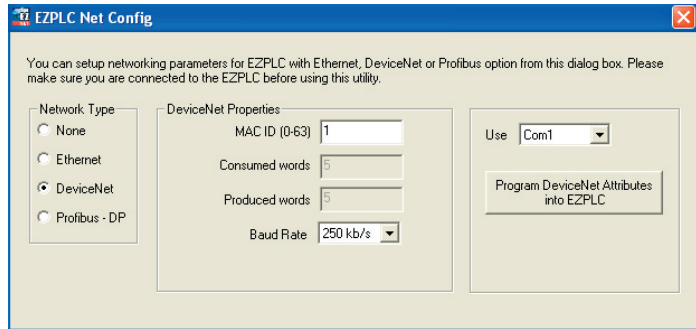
EZPLC Net Config

You can setup networking parameters for EZPLC with Ethernet, DeviceNet or Profibus option from this dialog box. Please make sure you are connected to the EZPLC before using this utility.

Network Type
None
Ethernet
DeviceNet
Profibus - DP

DeviceNet Properties
MAC ID (0-63) 1
Consumed words 5
Produced words 5
Baud Rate 250 kb/s

Use Com1

Program DeviceNet Attributes into EZPLC